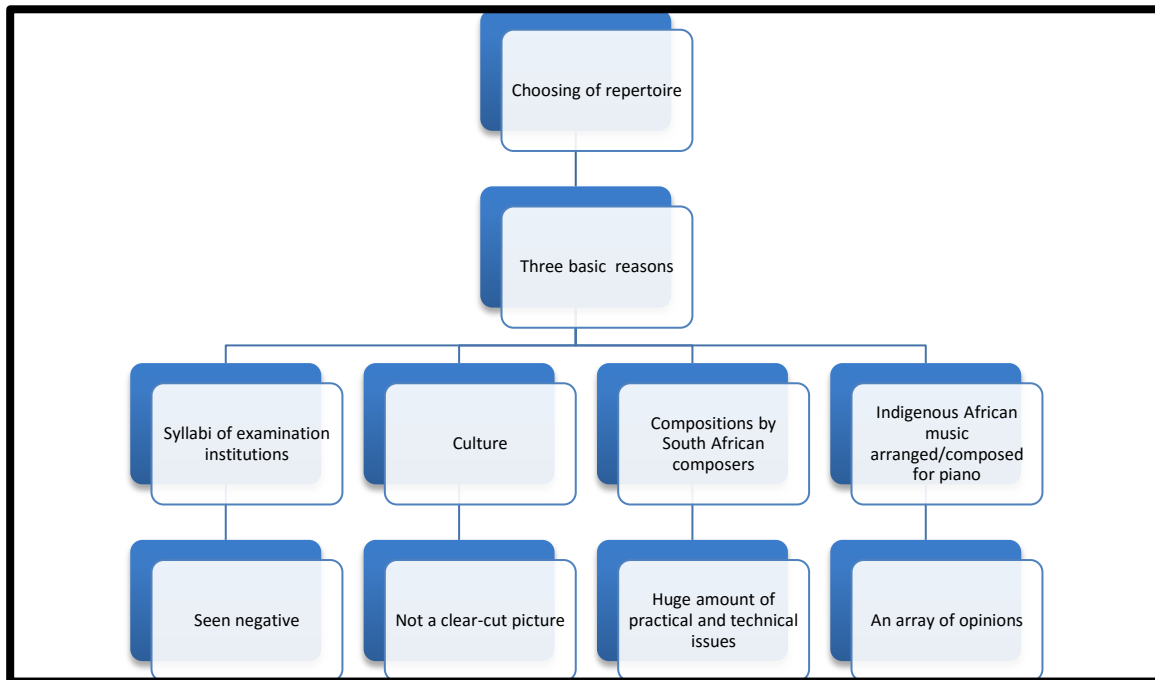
Choosing of repertoire

Three basic reasons

Syllabi of examination institutions

Culture

Compositions by South African composers

Indigenous African music arranged/composed for piano

Seen negative

Not a clear-cut picture

Huge amount of practical and technical issues

An array of opinions